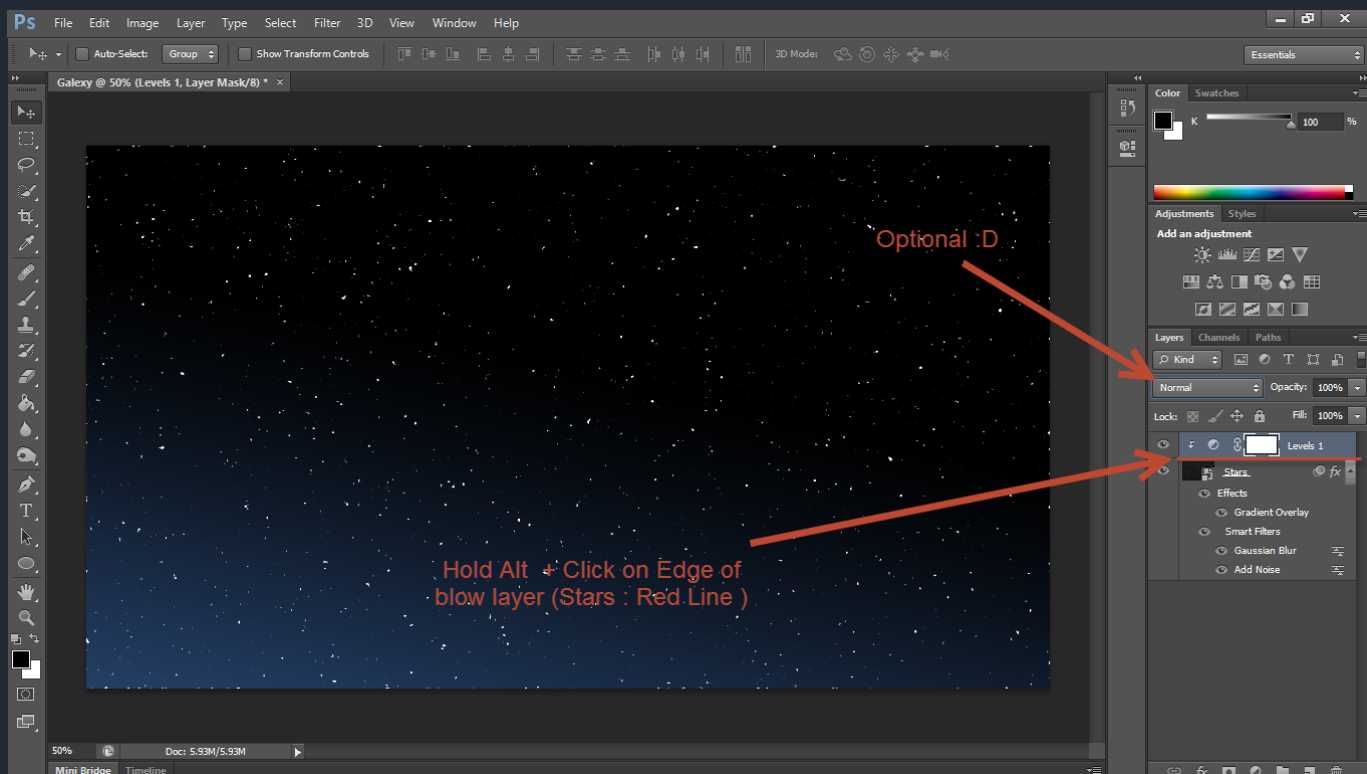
Ps File Edit Image Layer Type Select Filter 3D View Window Help

Auto-Select: Group Show Transform Controls 3D Mode: Essentials

Galexy @ 50% (Levels 1, Layer Mask/8) * ×

Color Swatches
K 100 %

Adjustments Styles
Add an adjustment

Layers Channels Paths
Kind
Normal Opacity: 100%
Lock: Fill: 100%
Levels 1
Stars
Effects
Gradient Overlay
Smart Filters
Gaussian Blur
Add Noise

Optional :D

Hold Alt + Click on Edge of blow layer (Stars : Red Line )

50% Doc: 5.93M/5.93M

Mini Bridge Timeline